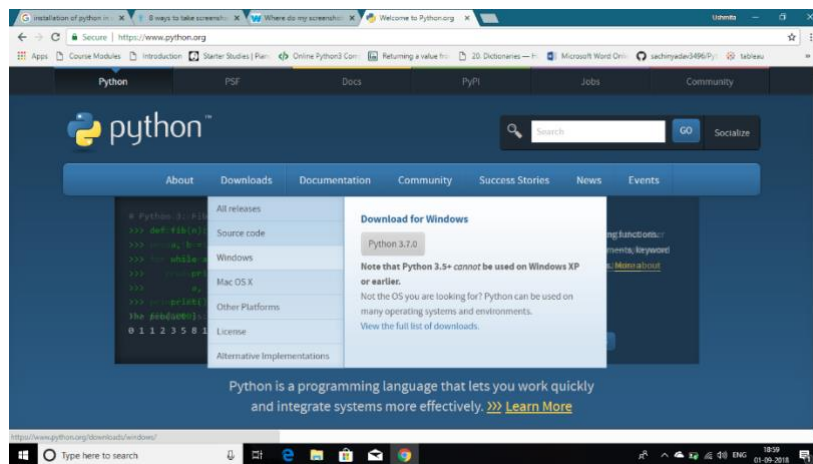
installation of python in ×
8 ways to take screensh ×
Where do my screensho ×
Welcome to Python.org ×
Ushmita
Secure | https://www.python.org
Apps Course Modules Introduction Starter Studies | Pian Online Python3 Com Returning a value fro 20. Dictionaries — H Microsoft Word Onli sachinyadav3496/Py tableau

Python PSF Docs PyPI Jobs Community

python™

Search GO Socialize

About Downloads Documentation Community Success Stories News Events

All releases
Source code
Windows
Mac OS X
Other Platforms
License
Alternative Implementations

# Python 3: Fib
>>> def fib(n):
>>> a, b =
>>> while a
>>>
>>>
>>> print()
>>> fib(1000)
0 1 1 2 3 5 8 1

Download for Windows
Python 3.7.0
Note that Python 3.5+ *cannot* be used on Windows XP or earlier.
Not the OS you are looking for? Python can be used on many operating systems and environments.
View the full list of downloads.

ng functions.
ments, keyword
More about

Python is a programming language that lets you work quickly and integrate systems more effectively. >>> Learn More

https://www.python.org/downloads/windows/
Type here to search
ENG 18:59 01-09-2018